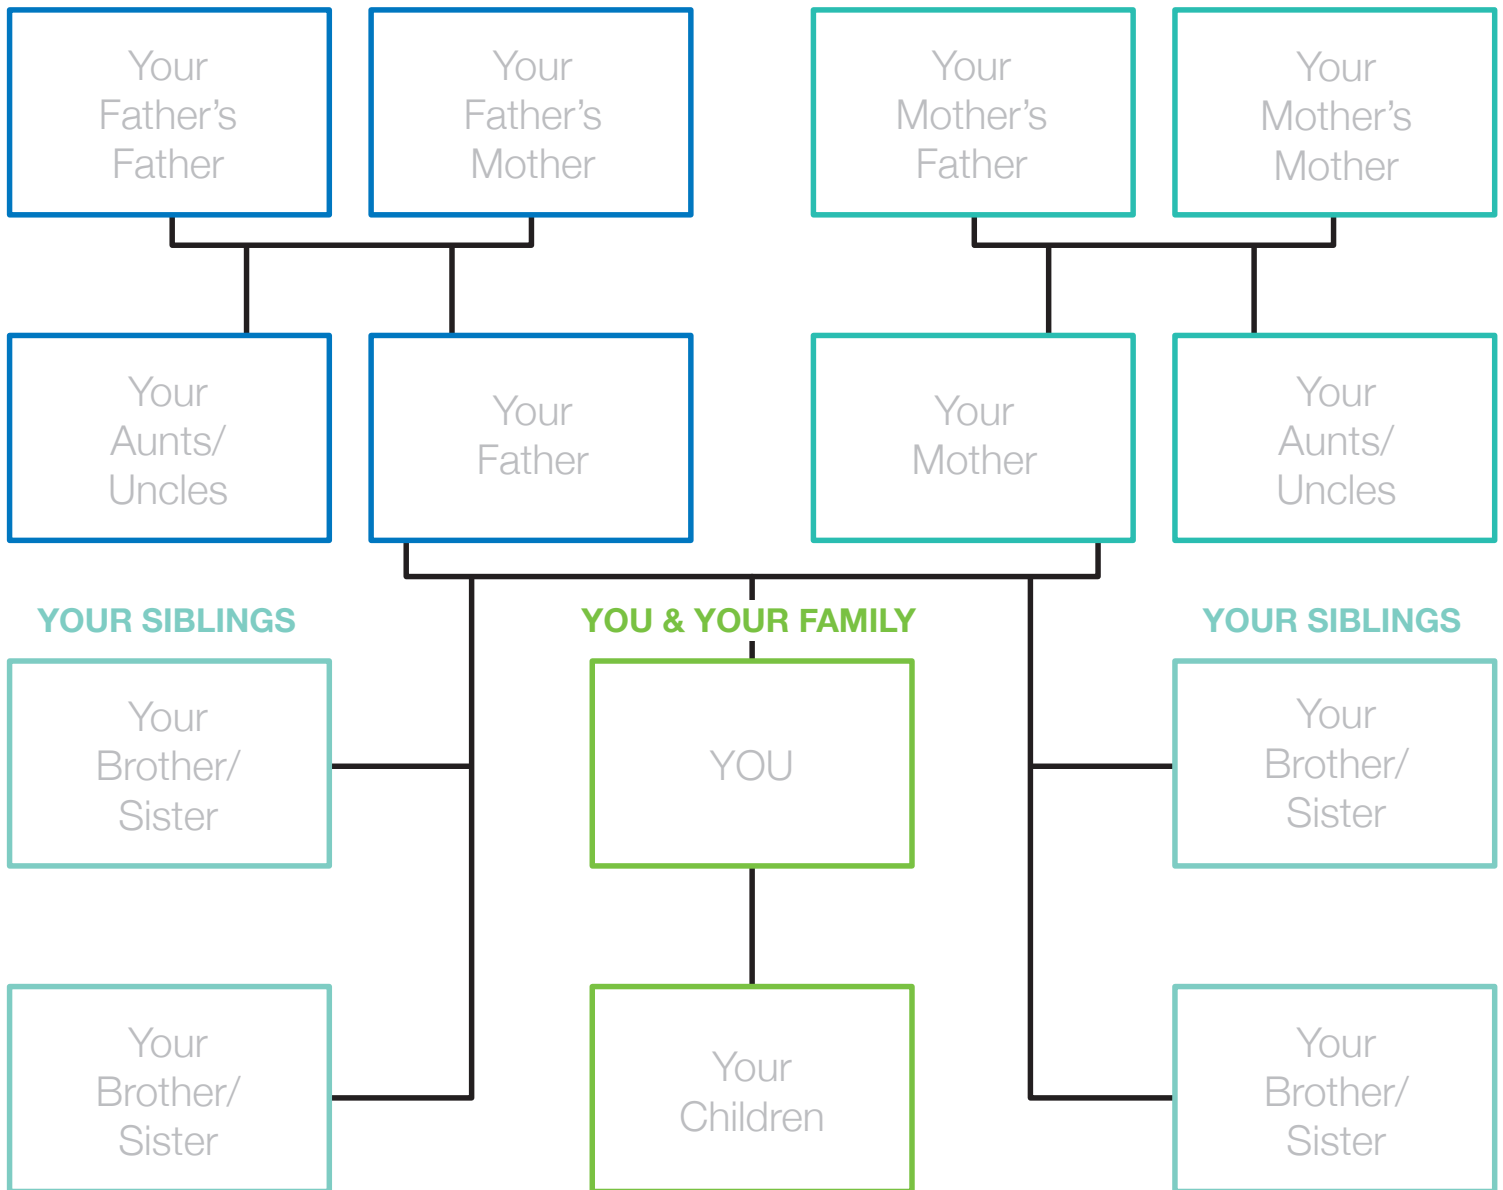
Your Father's Father

Your Father's Mother

Your Mother's Father

Your Mother's Mother

Your Aunts/ Uncles

Your Father

Your Mother

Your Aunts/ Uncles

YOUR SIBLINGS

YOU & YOUR FAMILY

YOUR SIBLINGS

Your Brother/ Sister

YOU

Your Brother/ Sister

Your Brother/ Sister

Your Children

Your Brother/ Sister